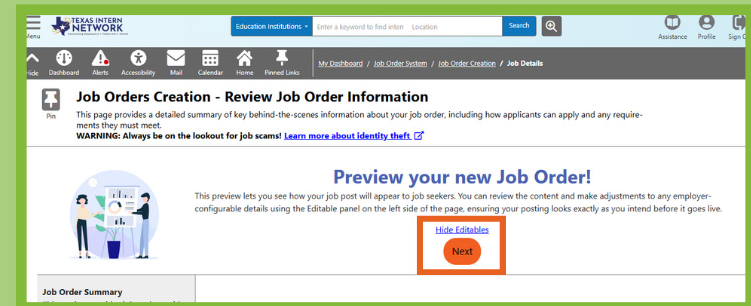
Menu TEXAS INTERN NETWORK

Education Institutions Enter a keyword to find intern Location Search

Assistance Profile Sign O

Hide Dashboard Alerts Accessibility Mail Calendar Home Pinned Links

My Dashboard / Job Order System / Job Order Creation / Job Details

Pin

Job Orders Creation - Review Job Order Information

This page provides a detailed summary of key behind-the-scenes information about your job order, including how applicants can apply and any requirements they must meet.
WARNING: Always be on the lookout for job scams! Learn more about identity theft

Preview your new Job Order!

This preview lets you see how your job post will appear to job seekers. You can review the content and make adjustments to any employer-configurable details using the Editable panel on the left side of the page, ensuring your posting looks exactly as you intend before it goes live.

Hide Editables

Next

Job Order Summary

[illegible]